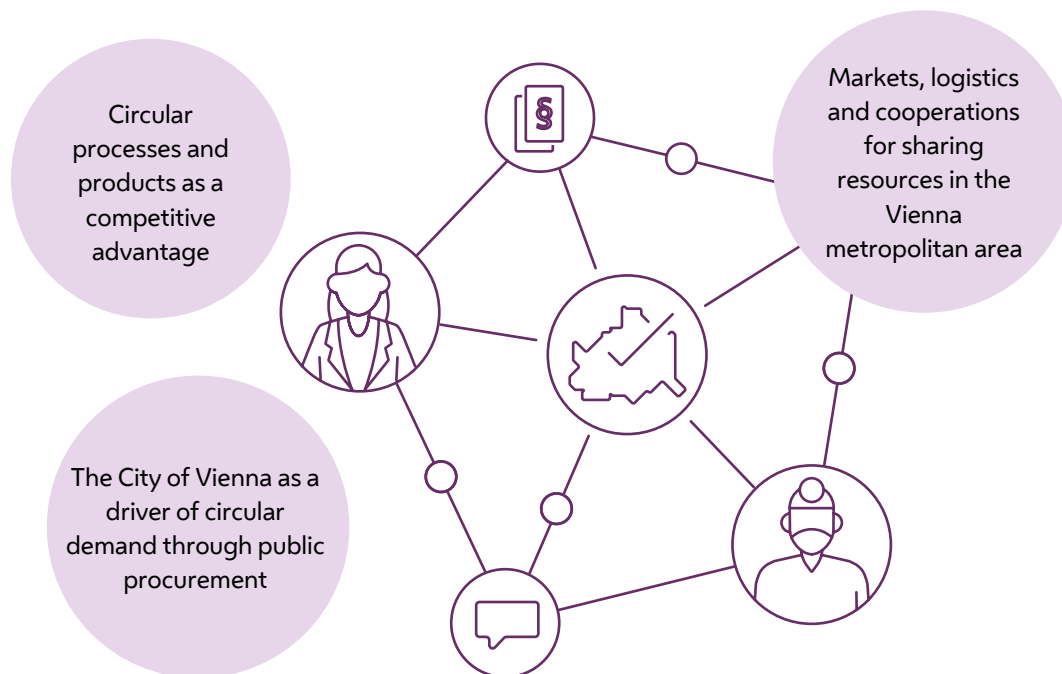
Circular processes and products as a competitive advantage

§

Markets, logistics and cooperations for sharing resources in the Vienna metropolitan area

The City of Vienna as a driver of circular demand through public procurement